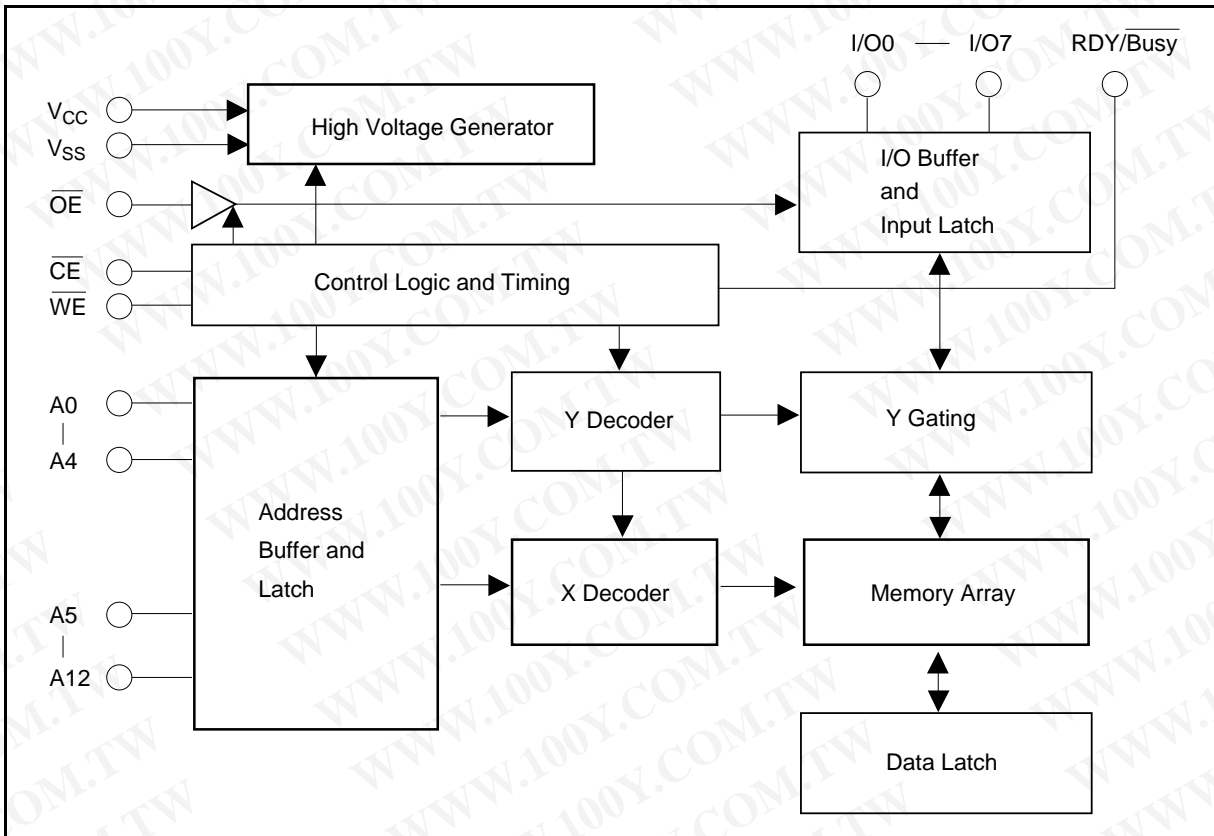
I/O0 — I/O7

RDY/$\overline{Busy}$

$V_{CC}$

$V_{SS}$

High Voltage Generator

I/O Buffer and Input Latch

$\overline{OE}$

$\overline{CE}$

$\overline{WE}$

Control Logic and Timing

A0
|
A4

Y Decoder

Y Gating

Address Buffer and Latch

X Decoder

Memory Array

A5
|
A12

Data Latch

WWW.100Y.COM.TW